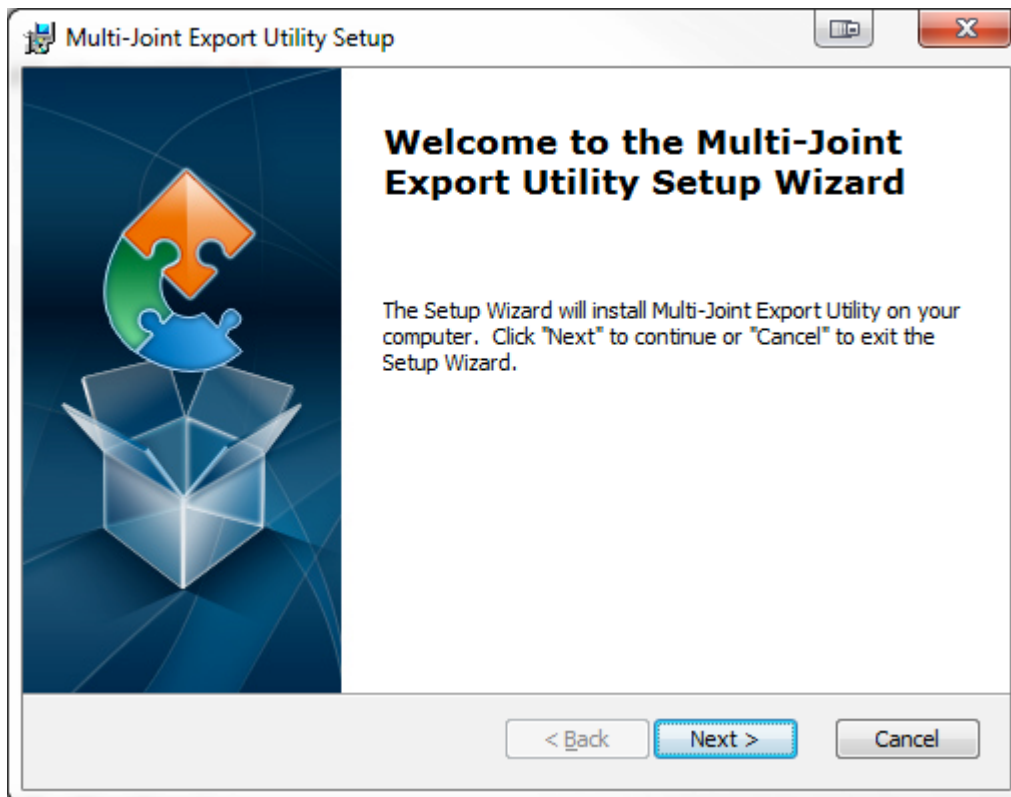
Multi-Joint Export Utility Setup

Welcome to the Multi-Joint Export Utility Setup Wizard

The Setup Wizard will install Multi-Joint Export Utility on your computer. Click "Next" to continue or "Cancel" to exit the Setup Wizard.

< Back
Next >
Cancel